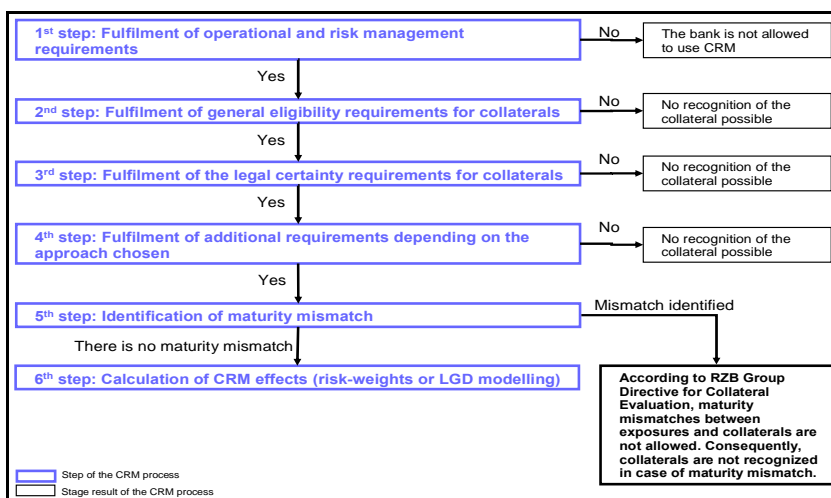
1st step: Fulfilment of operational and risk management requirements

No

The bank is not allowed to use CRM

Yes

2nd step: Fulfilment of general eligibility requirements for collaterals

No

No recognition of the collateral possible

Yes

3rd step: Fulfilment of the legal certainty requirements for collaterals

No

No recognition of the collateral possible

Yes

4th step: Fulfilment of additional requirements depending on the approach chosen

No

No recognition of the collateral possible

Yes

5th step: Identification of maturity mismatch

Mismatch identified

There is no maturity mismatch

6th step: Calculation of CRM effects (risk-weights or LGD modelling)

According to RZB Group Directive for Collateral Evaluation, maturity mismatches between exposures and collaterals are not allowed. Consequently, collaterals are not recognized in case of maturity mismatch.

Step of the CRM process

Stage result of the CRM process